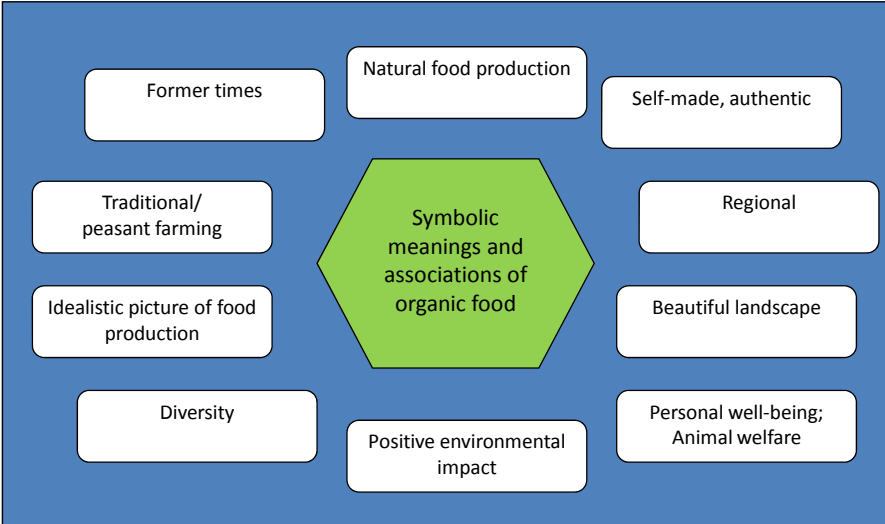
Natural food production

Former times

Self-made, authentic

Traditional/ peasant farming

Symbolic meanings and associations of organic food

Regional

Idealistic picture of food production

Beautiful landscape

Diversity

Positive environmental impact

Personal well-being; Animal welfare